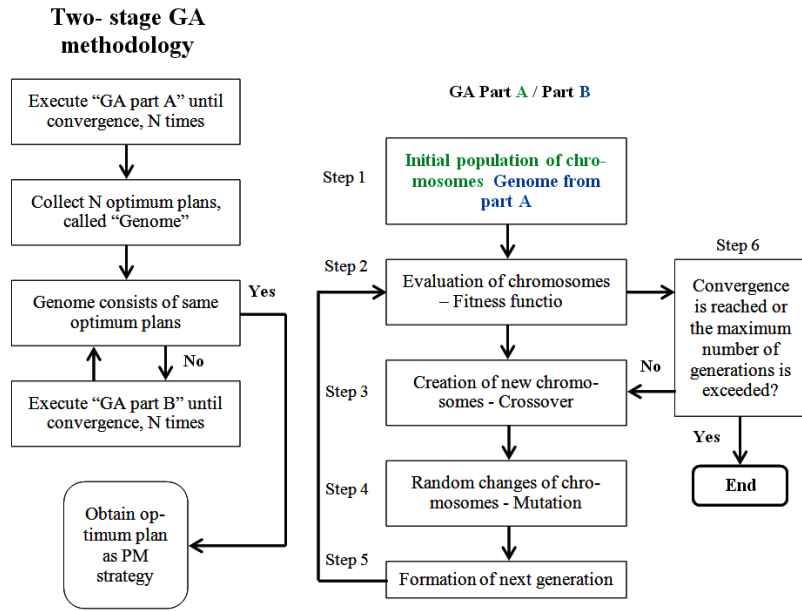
Two- stage GA methodology

Execute “GA part A” until convergence, N times

Collect N optimum plans, called “Genome”

Genome consists of same optimum plans

Yes

No

Execute “GA part B” until convergence, N times

Obtain optimum plan as PM strategy

GA Part A / Part B

Step 1

Initial population of chromosomes Genome from part A

Step 2

Evaluation of chromosomes – Fitness functio

Step 6

Convergence is reached or the maximum number of generations is exceeded?

No

Step 3

Creation of new chromosomes - Crossover

Yes

End

Step 4

Random changes of chromosomes - Mutation

Step 5

Formation of next generation